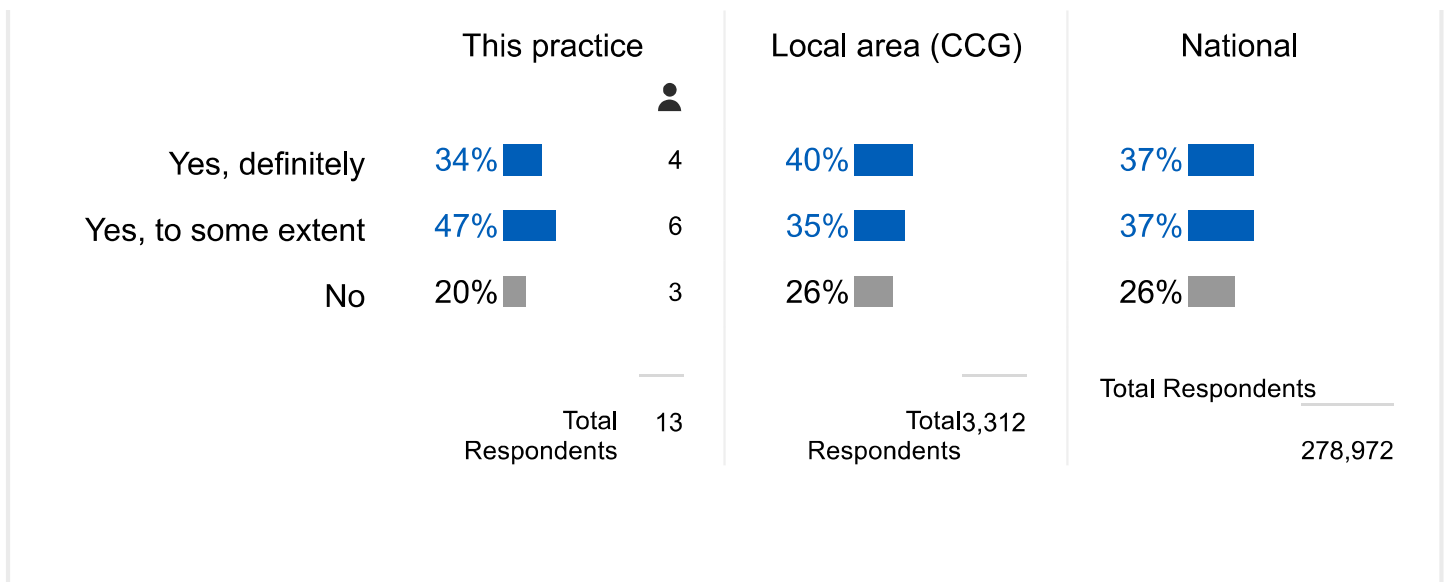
| | This practice | | Local area (CCG) | National |
|---|---|---|---|---|
| Yes, definitely | 34% | 4 | 40% | 37% |
| Yes, to some extent | 47% | 6 | 35% | 37% |
| No | 20% | 3 | 26% | 26% |
| | Total Respondents | 13 | Total Respondents 3,312 | Total Respondents 278,972 |